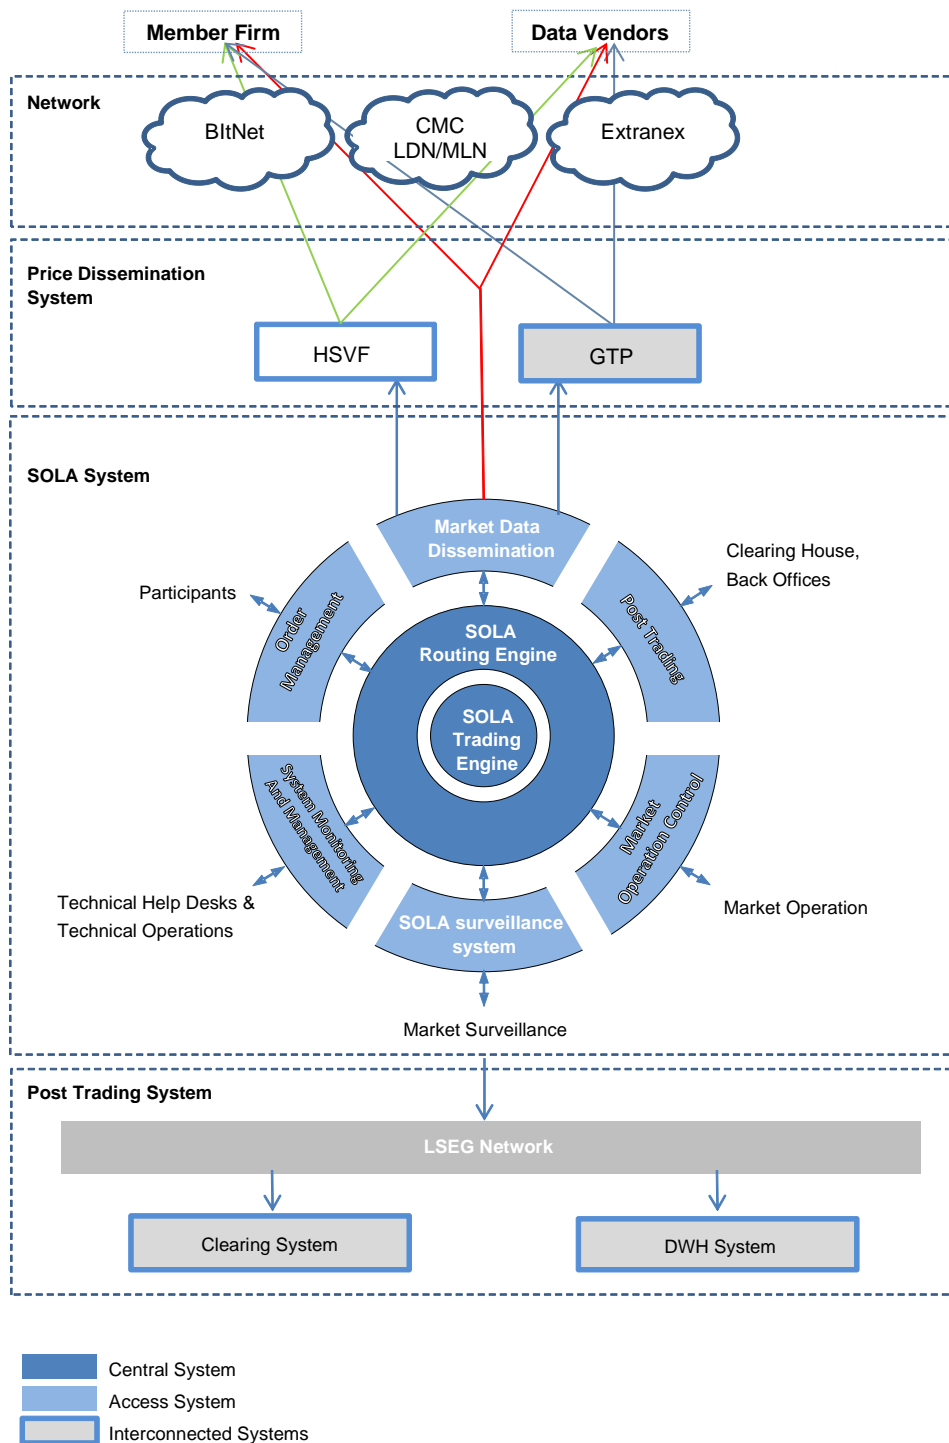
Member Firm

Data Vendors

Network

BItNet

CMC LDN/MLN

Extranex

Price Dissemination System

HSVF

GTP

SOLA System

Market Data Dissemination

Participants

Order Management

Clearing House, Back Offices

Post Trading

SOLA Routing Engine

SOLA Trading Engine

System Monitoring And Management

Market Operation Control

Technical Help Desks & Technical Operations

SOLA surveillance system

Market Operation

Market Surveillance

Post Trading System

LSEG Network

Clearing System

DWH System

Central System

Access System

Interconnected Systems